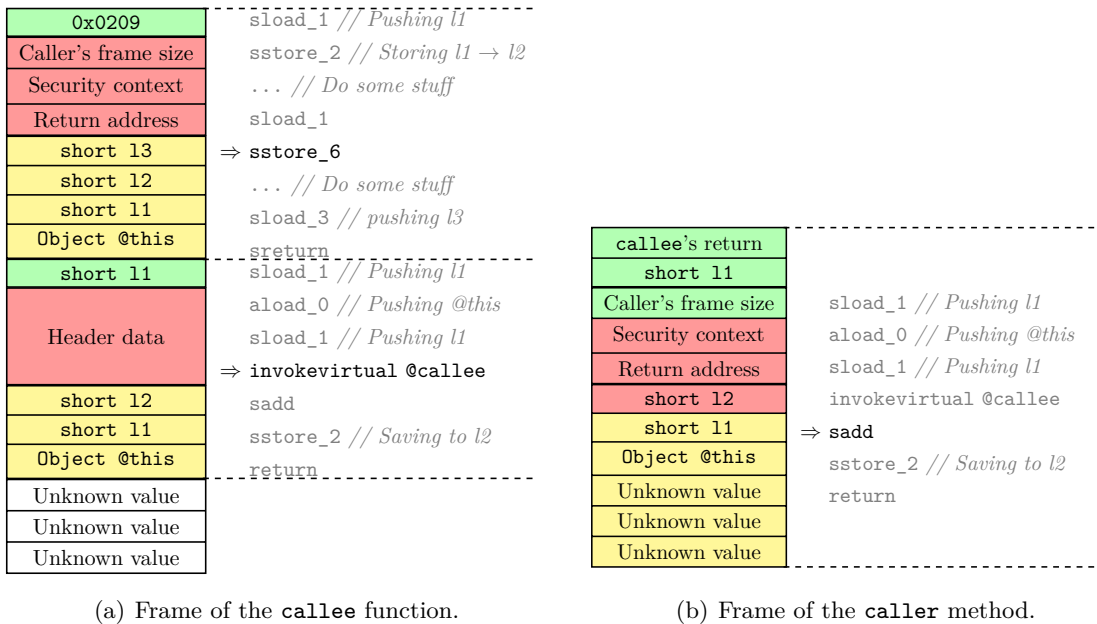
0x0209
Caller's frame size
Security context
Return address
short l3
short l2
short l1
Object @this
short l1
Header data
short l2
short l1
Object @this
Unknown value
Unknown value
Unknown value

sload_1 // Pushing l1
sstore_2 // Storing l1 $\rightarrow$ l2
... // Do some stuff
sload_1
$\Rightarrow$ sstore_6
... // Do some stuff
sload_3 // pushing l3
sreturn
sload_1 // Pushing l1
aload_0 // Pushing @this
sload_1 // Pushing l1
$\Rightarrow$ invokevirtual @callee
sadd
sstore_2 // Saving to l2
return

callee's return
short l1
Caller's frame size
Security context
Return address
short l2
short l1
Object @this
Unknown value
Unknown value
Unknown value

sload_1 // Pushing l1
aload_0 // Pushing @this
sload_1 // Pushing l1
invokevirtual @callee
$\Rightarrow$ sadd
sstore_2 // Saving to l2
return

(a) Frame of the callee function.

(b) Frame of the caller method.